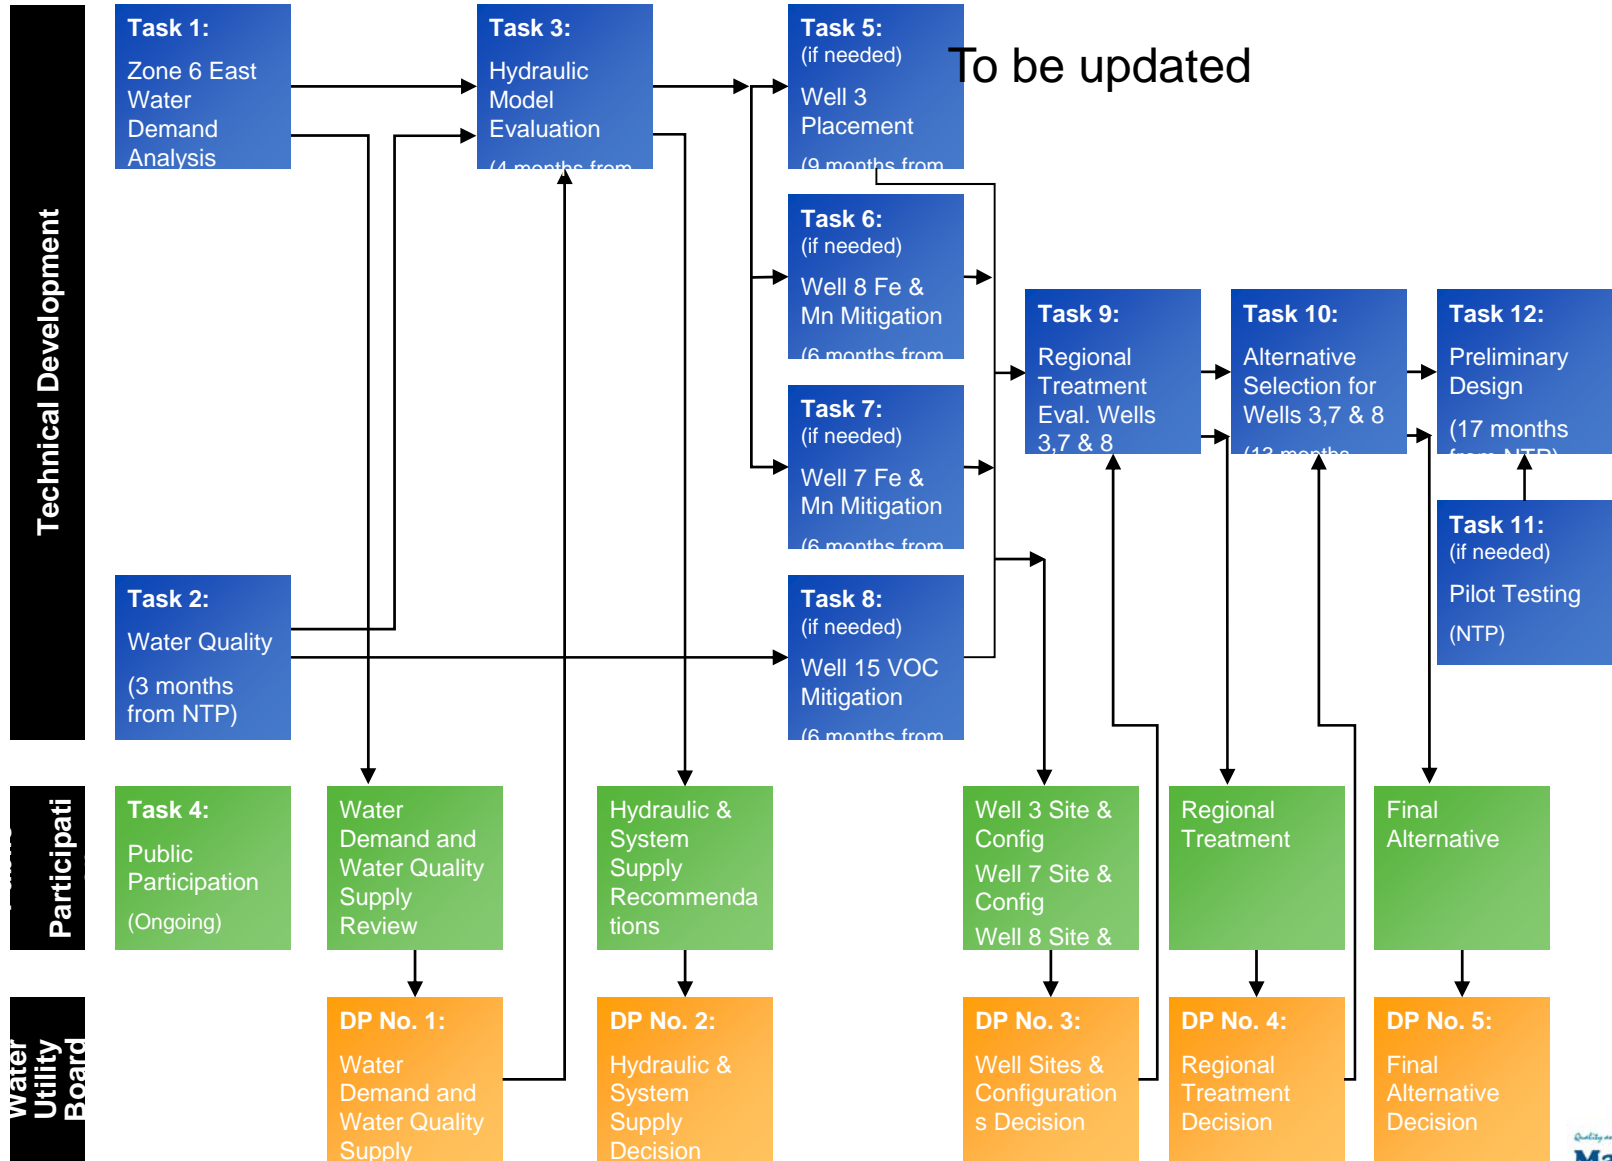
Technical Development

Participati

Water Utility Board

Task 1:
Zone 6 East Water Demand Analysis

Task 3:
Hydraulic Model Evaluation
(4 months from

Task 5:
(if needed)
Well 3 Placement
(9 months from

To be updated

Task 6:
(if needed)
Well 8 Fe & Mn Mitigation
(6 months from

Task 7:
(if needed)
Well 7 Fe & Mn Mitigation
(6 months from

Task 9:
Regional Treatment Eval. Wells 3,7 & 8

Task 10:
Alternative Selection for Wells 3,7 & 8
(12 months

Task 12:
Preliminary Design
(17 months from NTP)

Task 11:
(if needed)
Pilot Testing
(NTP)

Task 2:
Water Quality
(3 months from NTP)

Task 8:
(if needed)
Well 15 VOC Mitigation
(6 months from

Task 4:
Public Participation
(Ongoing)

Water Demand and Water Quality Supply Review

Hydraulic & System Supply Recommendations

Well 3 Site & Config
Well 7 Site & Config
Well 8 Site &

Regional Treatment

Final Alternative

DP No. 1:
Water Demand and Water Quality Supply

DP No. 2:
Hydraulic & System Supply Decision

DP No. 3:
Well Sites & Configurations Decision

DP No. 4:
Regional Treatment Decision

DP No. 5:
Final Alternative Decision